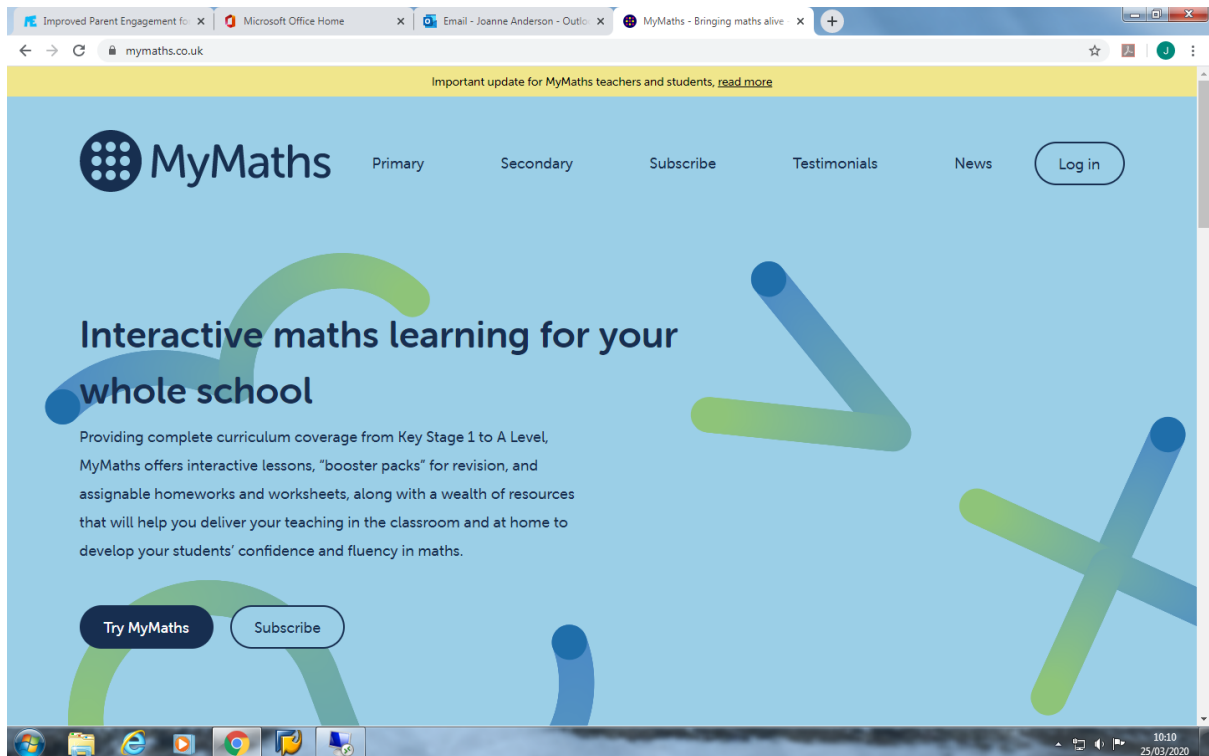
Improved Parent Engagement fo ×
Microsoft Office Home ×
Email - Joanne Anderson - Outlo ×
MyMaths - Bringing maths alive ×

mymaths.co.uk

Important update for MyMaths teachers and students, read more

MyMaths

Primary
Secondary
Subscribe
Testimonials
News
Log in

Interactive maths learning for your whole school

Providing complete curriculum coverage from Key Stage 1 to A Level, MyMaths offers interactive lessons, "booster packs" for revision, and assignable homeworks and worksheets, along with a wealth of resources that will help you deliver your teaching in the classroom and at home to develop your students' confidence and fluency in maths.

Try MyMaths
Subscribe

10:10
25/03/2020